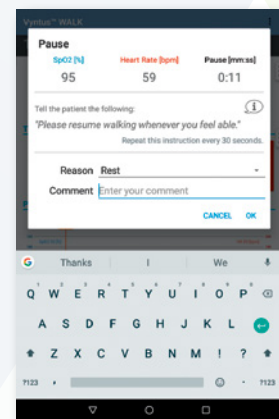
Vyntus™ WALK

Pause

| SpO2 [%] | Heart Rate [bpm] | Pause [mm:ss] |
|---|---|---|
| 95 | 59 | 0:11 |

Tell the patient the following:

"Please resume walking whenever you feel able."

Repeat this instruction every 30 seconds.

Reason Rest

Comment Enter your comment

CANCEL OK

G Thanks I We

Q W E R T Y U I O P

A S D F G H J K L

Z X C V B N M ! ?

?123 , .